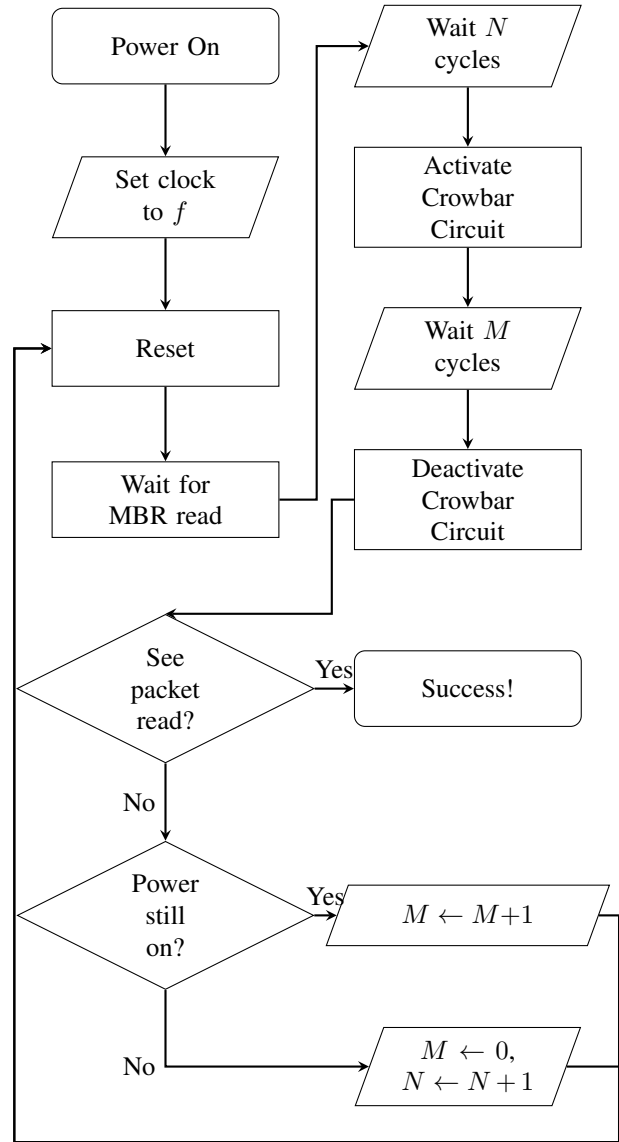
Power On

Set clock to $f$

Reset

Wait for MBR read

Wait $N$ cycles

Activate Crowbar Circuit

Wait $M$ cycles

Deactivate Crowbar Circuit

See packet read?

Yes

Success!

No

Power still on?

Yes

$M \leftarrow M+1$

No

$M \leftarrow 0$, $N \leftarrow N+1$